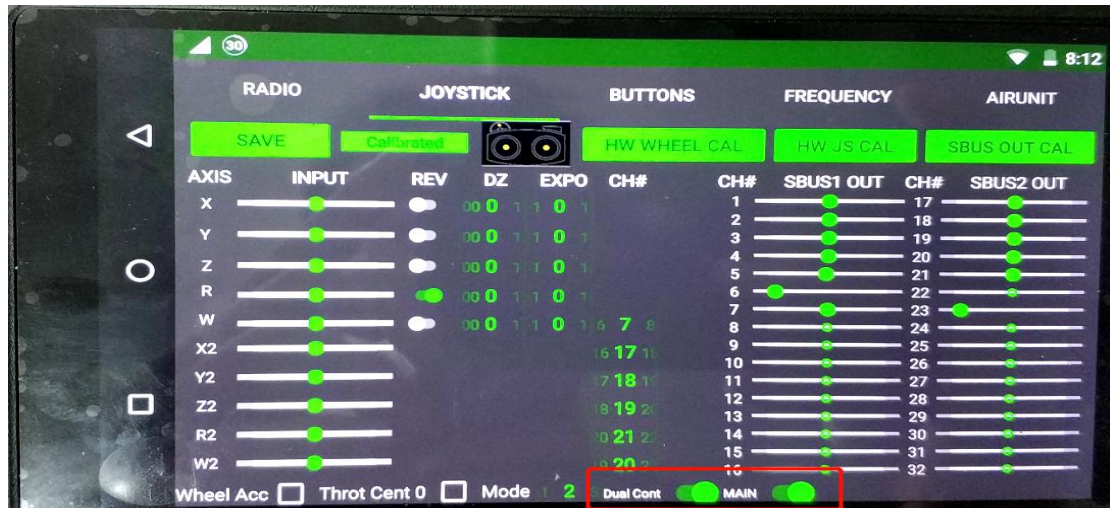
30 8:12

RADIO JOYSTICK BUTTONS FREQUENCY AIRUNIT

SAVE Calibrated HW WHEEL CAL HW JS CAL SBUS OUT CAL

| AXIS | INPUT | REV | DZ | EXPO | CH# | CH# | SBUS1 OUT | CH# | SBUS2 OUT |
|---|---|---|---|---|---|---|---|---|---|
| X | | | 00 0 1 | 1 0 1 | | 1 | | 17 | |
| Y | | | 00 0 1 | 1 0 1 | | 2 | | 18 | |
| Z | | | 00 0 1 | 1 0 1 | | 3 | | 19 | |
| R | | | 00 0 1 | 1 0 1 | | 4 | | 20 | |
| W | | | 00 0 1 | 1 0 1 | 6 7 8 | 5 | | 21 | |
| X2 | | | | | 16 17 18 | 6 | | 22 | |
| Y2 | | | | | 17 18 19 | 7 | | 23 | |
| Z2 | | | | | 18 19 20 | 8 | | 24 | |
| R2 | | | | | 20 21 22 | 9 | | 25 | |
| W2 | | | | | 19 20 21 | 10 | | 26 | |
| | | | | | | 11 | | 27 | |
| | | | | | | 12 | | 28 | |
| | | | | | | 13 | | 29 | |
| | | | | | | 14 | | 30 | |
| | | | | | | 15 | | 31 | |
| | | | | | | 16 | | 32 | |

Wheel Acc Throt Cent 0 Mode 1 2 Dual Cont MAIN